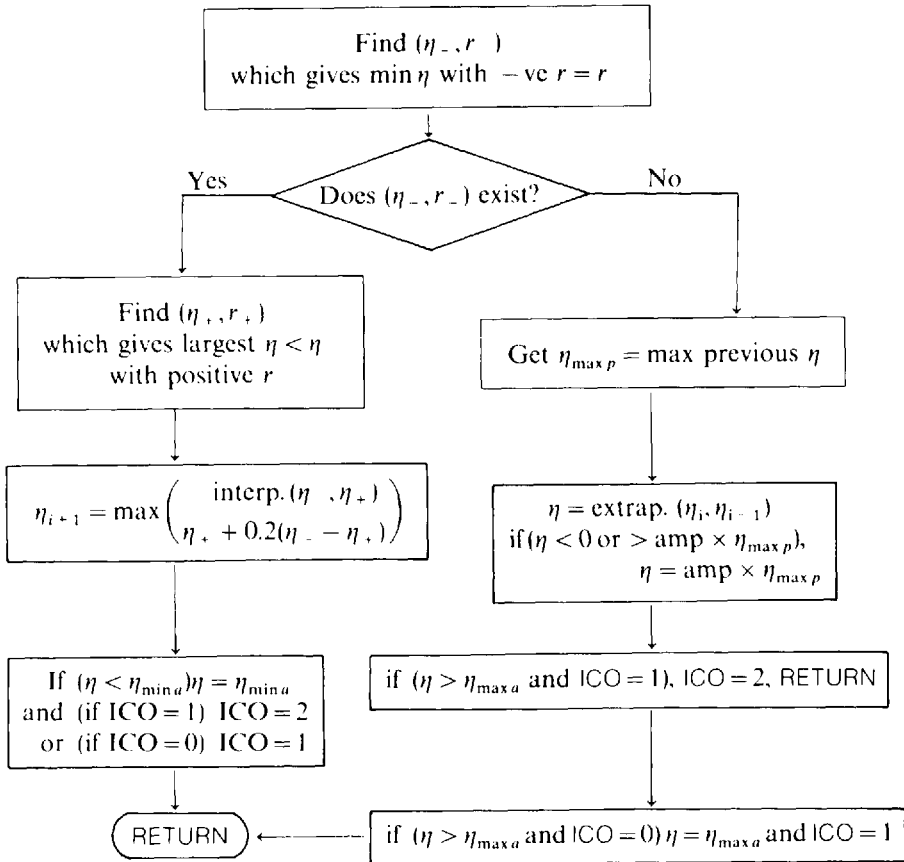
Find $(\eta_-, r\ \ )$
which gives min $\eta$ with $-$ve $r = r$

Does $(\eta_-, r_-)$ exist?

Yes

No

Find $(\eta_+, r_+)$
which gives largest $\eta < \eta$
with positive $r$

Get $\eta_{\max p}$ = max previous $\eta$

$\eta_{i+1} = \max\begin{pmatrix} \text{interp.}(\eta\ \ , \eta_+) \\ \eta_+ + 0.2(\eta_- - \eta_+) \end{pmatrix}$

$\eta$ = extrap. $(\eta_i, \eta_{i-1})$
if $(\eta < 0$ or $> \text{amp} \times \eta_{\max p})$,
$\eta = \text{amp} \times \eta_{\max p}$

If $(\eta < \eta_{\min a})\eta = \eta_{\min a}$
and (if ICO = 1) ICO = 2
or (if ICO = 0) ICO = 1

if $(\eta > \eta_{\max a}$ and ICO = 1), ICO = 2, RETURN

RETURN

if $(\eta > \eta_{\max a}$ and ICO = 0) $\eta = \eta_{\max a}$ and ICO = 1